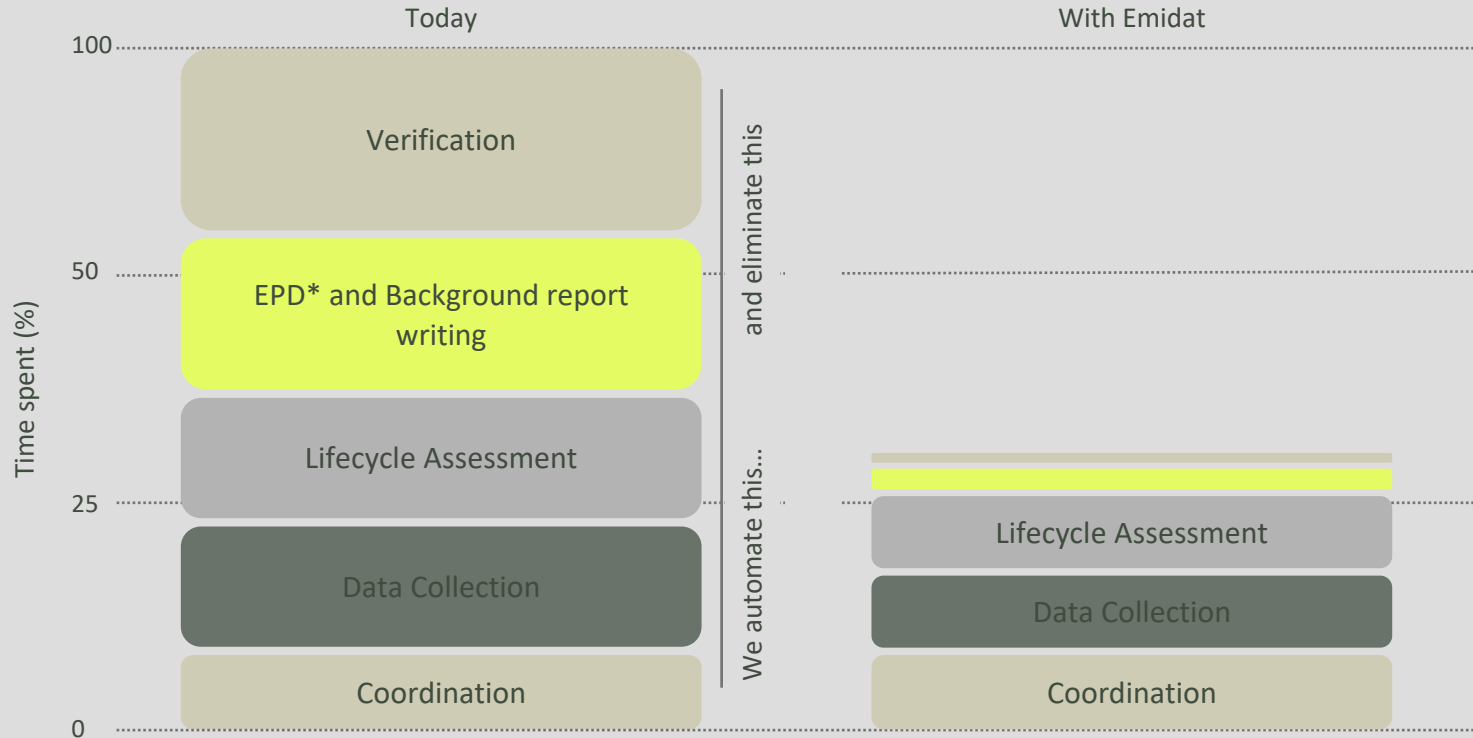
Today

With Emidat

100

50

25

0

Time spent (%)

Verification

EPD* and Background report writing

Lifecycle Assessment

Data Collection

Coordination

and eliminate this

We automate this...

Lifecycle Assessment

Data Collection

Coordination